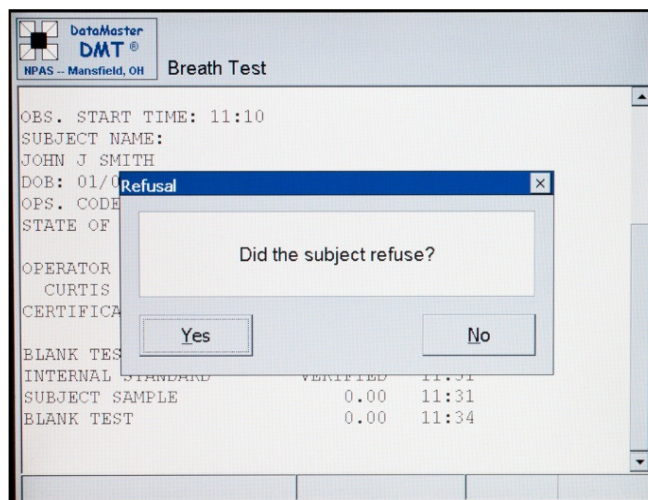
DataMaster
DMT ®
NPAS -- Mansfield, OH

Breath Test

OBS. START TIME: 11:10
SUBJECT NAME:
JOHN J SMITH
DOB: 01/0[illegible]
OPS. CODE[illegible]
STATE OF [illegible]

OPERATOR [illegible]
CURTIS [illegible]
CERTIFICA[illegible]

BLANK TES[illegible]
INTERNAL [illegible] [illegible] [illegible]
SUBJECT SAMPLE 0.00 11:31
BLANK TEST 0.00 11:34

Refusal

Did the subject refuse?

Yes

No